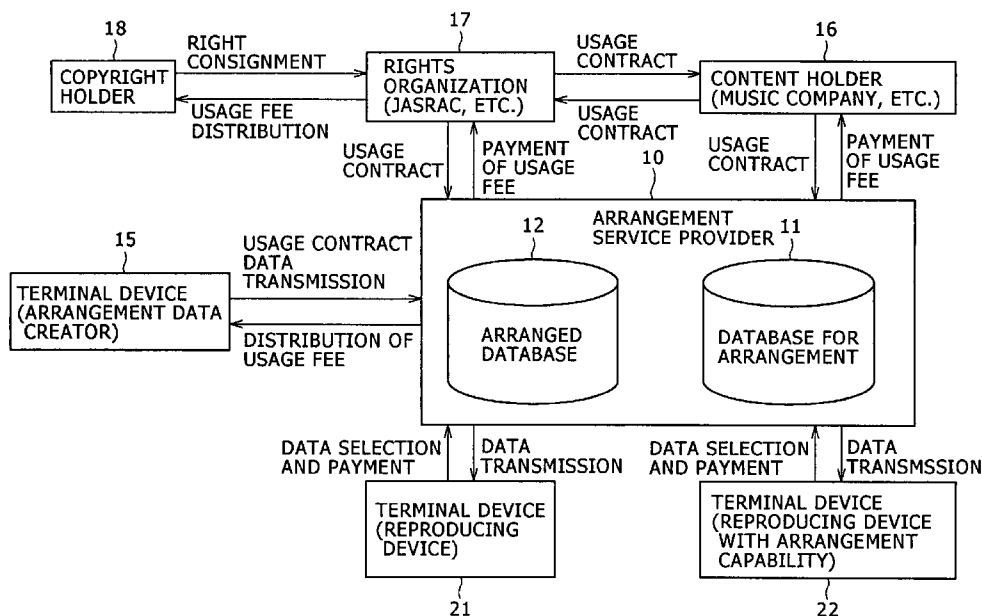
18
COPYRIGHT HOLDER

RIGHT CONSIGNMENT

USAGE FEE DISTRIBUTION

17
RIGHTS ORGANIZATION (JASRAC, ETC.)

USAGE CONTRACT

USAGE CONTRACT

16
CONTENT HOLDER (MUSIC COMPANY, ETC.)

USAGE CONTRACT

PAYMENT OF USAGE FEE

USAGE CONTRACT

PAYMENT OF USAGE FEE

10
ARRANGEMENT SERVICE PROVIDER

15
TERMINAL DEVICE (ARRANGEMENT DATA CREATOR)

USAGE CONTRACT DATA TRANSMISSION

DISTRIBUTION OF USAGE FEE

12
ARRANGED DATABASE

11
DATABASE FOR ARRANGEMENT

DATA SELECTION AND PAYMENT

DATA TRANSMISSION

DATA SELECTION AND PAYMENT

DATA TRANSMSSION

TERMINAL DEVICE (REPRODUCING DEVICE)
21

TERMINAL DEVICE (REPRODUCING DEVICE WITH ARRANGEMENT CAPABILITY)
22